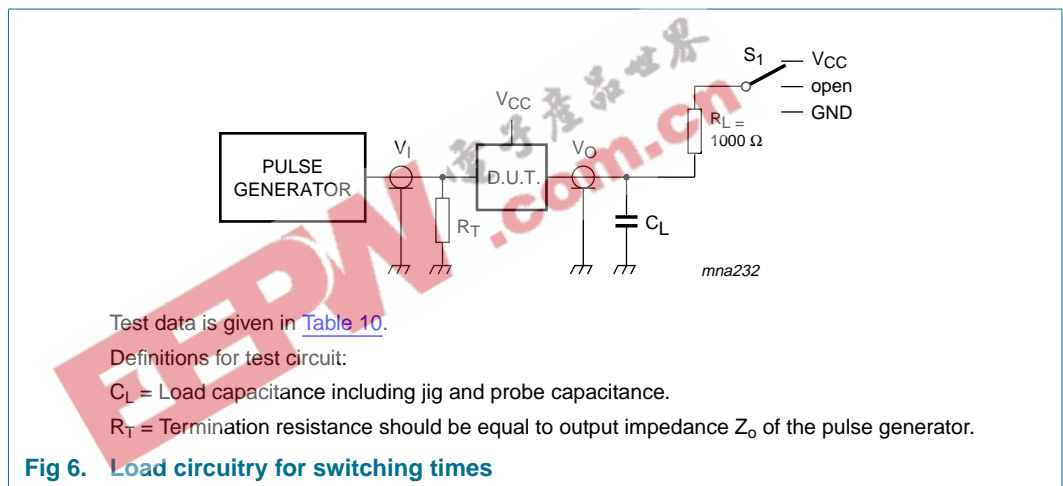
PULSE GENERATOR

$V_I$

$V_{CC}$

D.U.T.

$R_T$

$V_O$

$C_L$

$S_1$

$V_{CC}$

open

GND

$R_L$ = 1000 Ω

mna232

EEPW

电子产品世界

.com.cn

Test data is given in Table 10.

Definitions for test circuit:

$C_L$ = Load capacitance including jig and probe capacitance.

$R_T$ = Termination resistance should be equal to output impedance $Z_o$ of the pulse generator.

Fig 6. Load circuitry for switching times